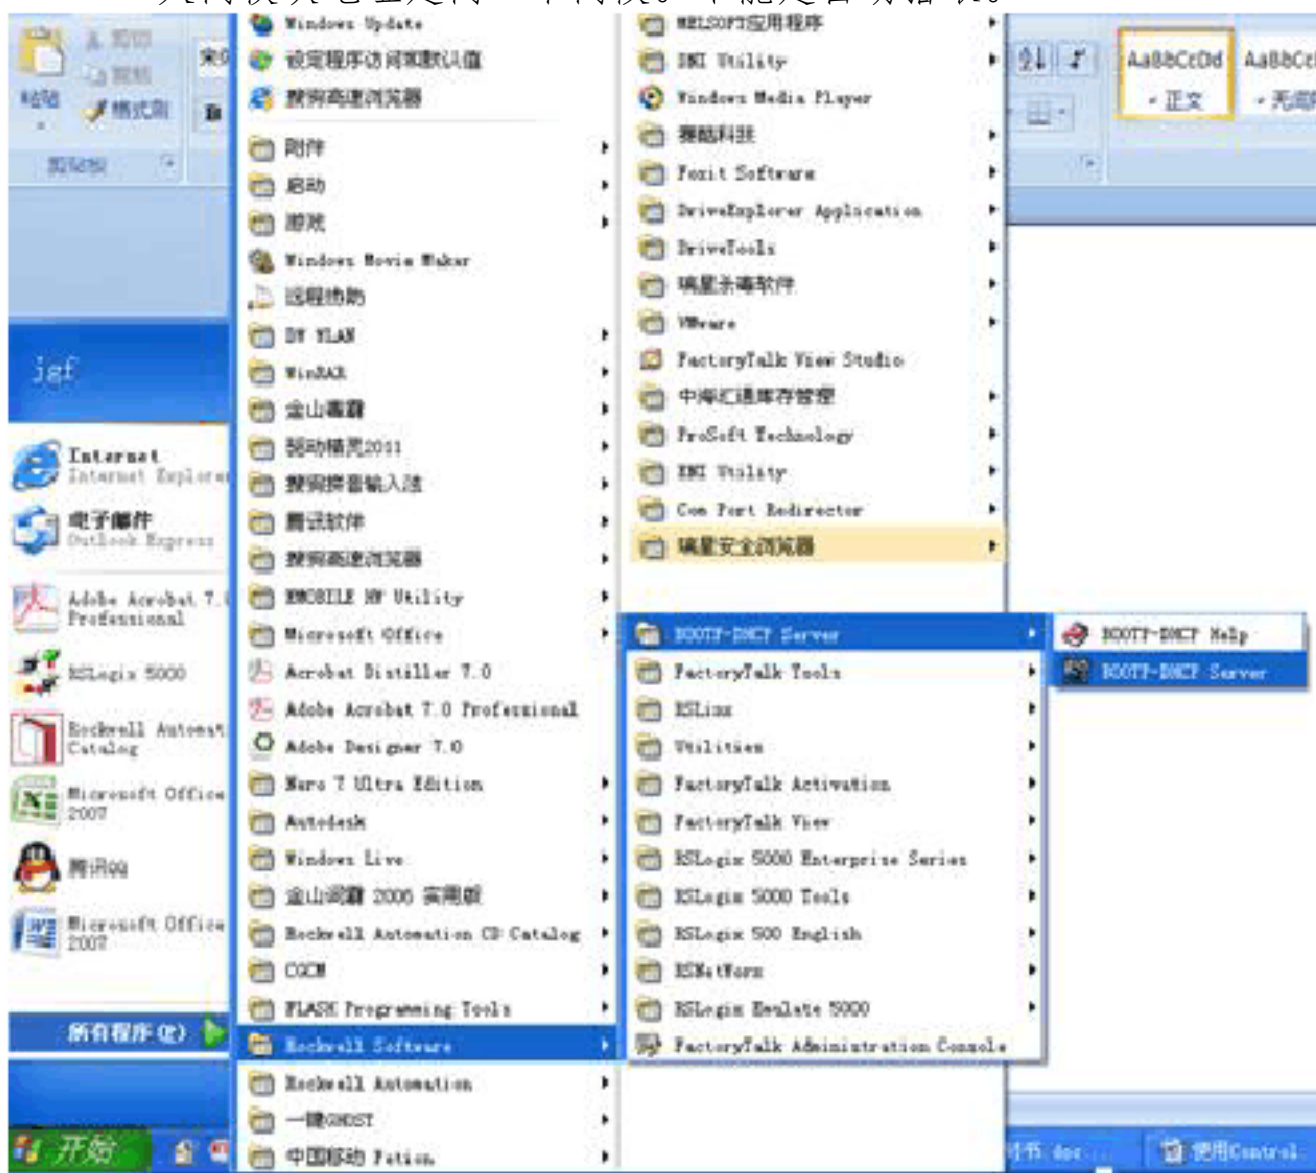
剪切
复制
粘贴
格式刷
剪贴板
宋体
jsf
Internet
Internet Explorer
电子邮件
Outlook Express
Adobe Acrobat 7.0 Professional
RSLogix 5000
Rockwell Automation Catalog
Microsoft Office 2007
腾讯QQ
Microsoft Office 2007
所有程序(P)
开始

Windows Update
设定程序访问和默认值
搜狗高速浏览器
附件
启动
游戏
Windows Movie Maker
远程协助
DY YLAN
WinRAR
金山毒霸
驱动精灵2011
搜狗拼音输入法
腾讯软件
搜狗高速浏览器
ENMOBILE NF Utility
Microsoft Office
Acrobat Distiller 7.0
Adobe Acrobat 7.0 Professional
Adobe Designer 7.0
Nero 7 Ultra Edition
Autodesk
Windows Live
金山词霸 2005 完美版
Rockwell Automation CD Catalog
CGCM
FLASK Programming Tools
Rockwell Software
Rockwell Automation
一键GHOST
中国移动 Fetion

MELSOFT应用程序
ENI Utility
Windows Media Player
赛酷科技
Foxit Software
DriveExplorer Application
DriveTools
瑞星杀毒软件
VMware
FactoryTalk View Studio
中海汇通库存管理
ProSoft Technology
EMI Utility
Com Port Redirector
瑞星安全浏览器
BOOTP-DHCP Server
FactoryTalk Tools
RSLinx
Utilities
FactoryTalk Activation
FactoryTalk View
RSLogix 5000 Enterprise Series
RSLogix 5000 Tools
RSLogix 500 English
RSNetWorx
RSLogix Emulate 5000
FactoryTalk Administration Console

BOOTP-DHCP Help
BOOTP-DHCP Server

AaBbCcDd
正文
AaBbCc
无间
使用Control